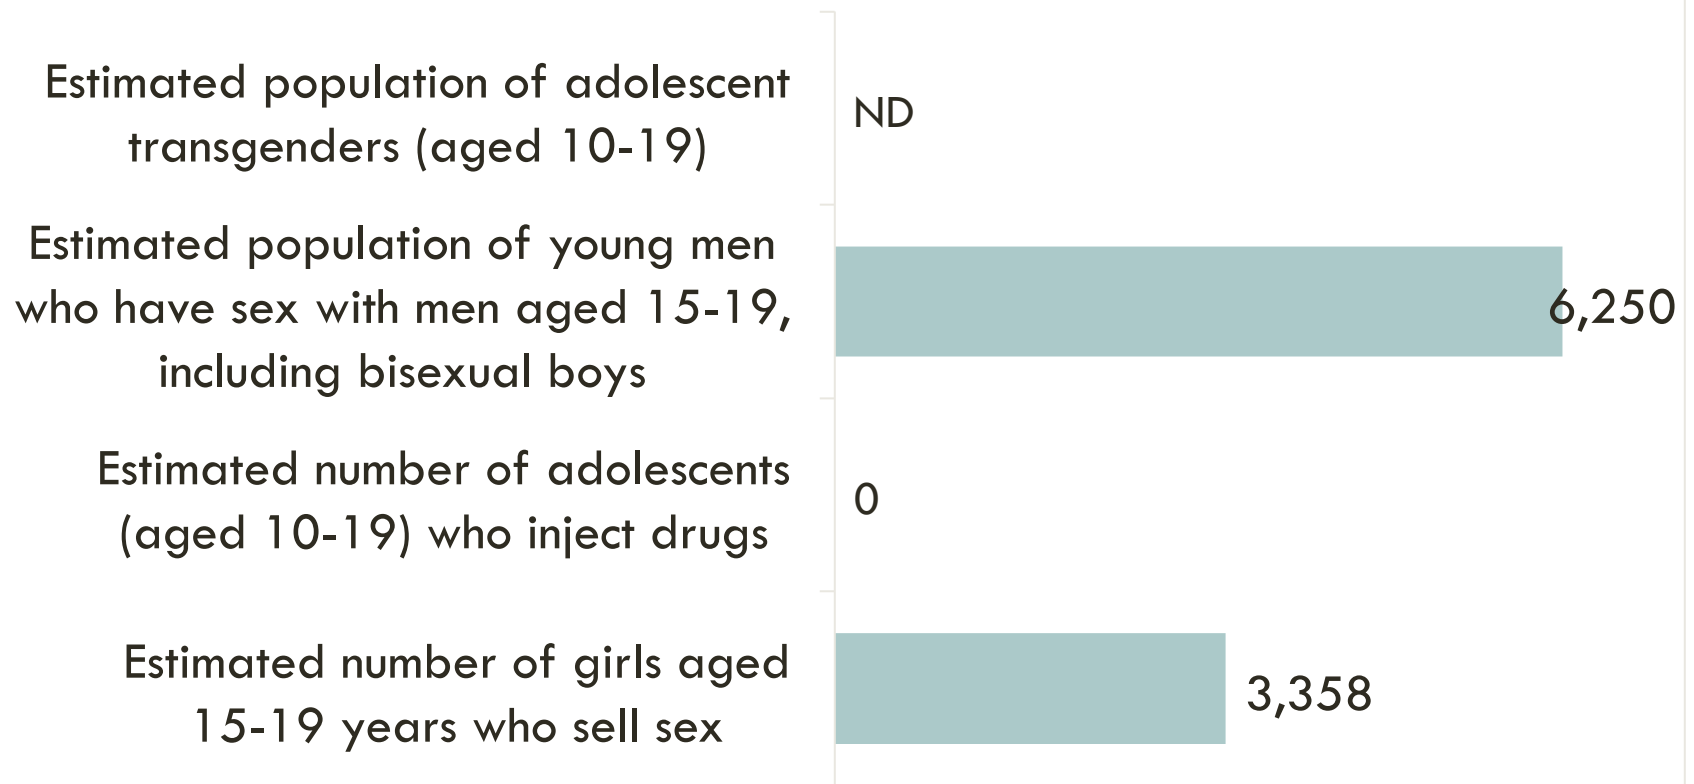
Estimated population of adolescent transgenders (aged 10-19)

ND

Estimated population of young men who have sex with men aged 15-19, including bisexual boys

6,250

Estimated number of adolescents (aged 10-19) who inject drugs

0

Estimated number of girls aged 15-19 years who sell sex

3,358